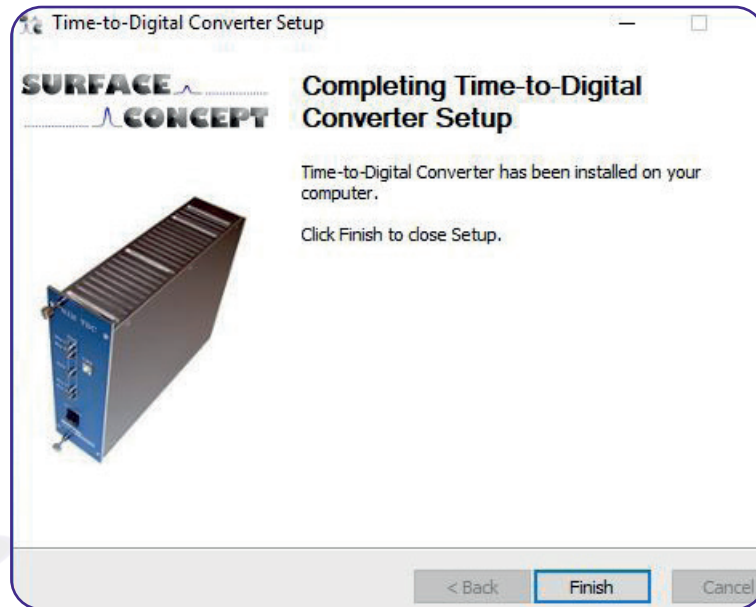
Time-to-Digital Converter Setup

SURFACE
CONCEPT

Completing Time-to-Digital Converter Setup

Time-to-Digital Converter has been installed on your computer.

Click Finish to close Setup.

< Back

Finish

Cancel